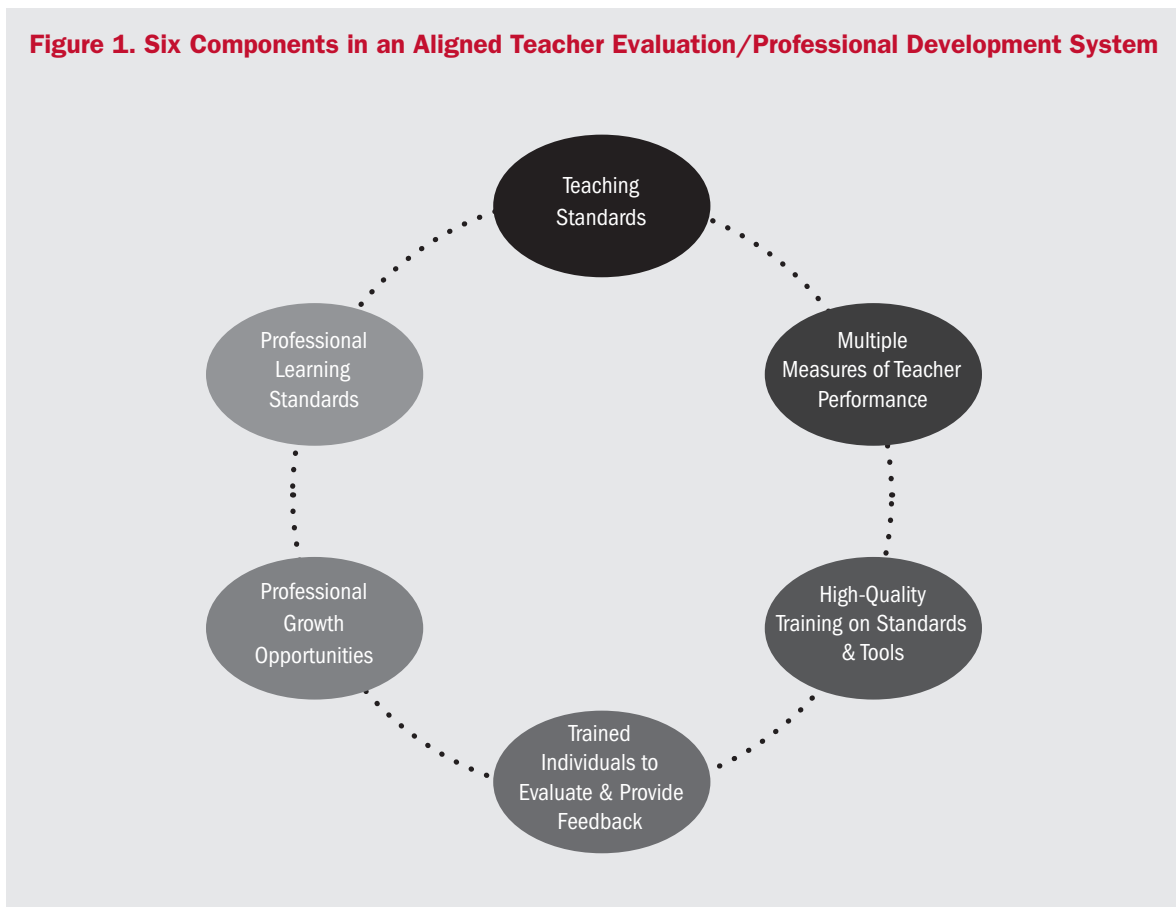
Figure 1. Six Components in an Aligned Teacher Evaluation/Professional Development System

Teaching Standards

Multiple Measures of Teacher Performance

High-Quality Training on Standards & Tools

Trained Individuals to Evaluate & Provide Feedback

Professional Growth Opportunities

Professional Learning Standards